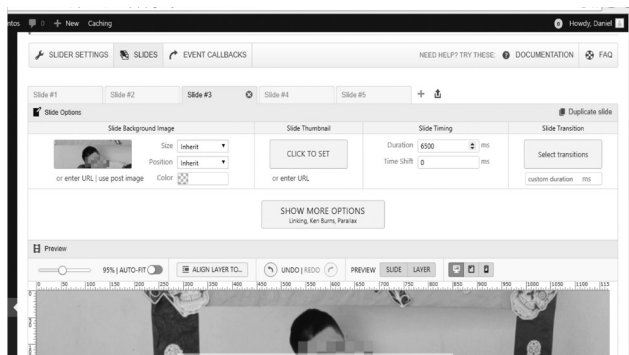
ntos 0 + New Caching

Howdy, Daniel

SLIDER SETTINGS SLIDES EVENT CALLBACKS

NEED HELP? TRY THESE: DOCUMENTATION FAQ

Slide #1 Slide #2 Slide #3 Slide #4 Slide #5 +

Slide Options

Duplicate slide

| Slide Background Image | Slide Thumbnail | Slide Timing | Slide Transition |
|---|---|---|---|
| Size Inherit<br>Position Inherit<br>Color<br>or enter URL \| use post image | CLICK TO SET<br>or enter URL | Duration 6500 ms<br>Time Shift 0 ms | Select transitions<br>custom duration ms |

SHOW MORE OPTIONS
Linking, Ken Burns, Parallax

Preview

95% | AUTO-FIT ALIGN LAYER TO... UNDO | REDO PREVIEW SLIDE LAYER

0 50 100 150 200 250 300 350 400 450 500 550 600 650 700 750 800 850 900 950 1000 1050 1100 115